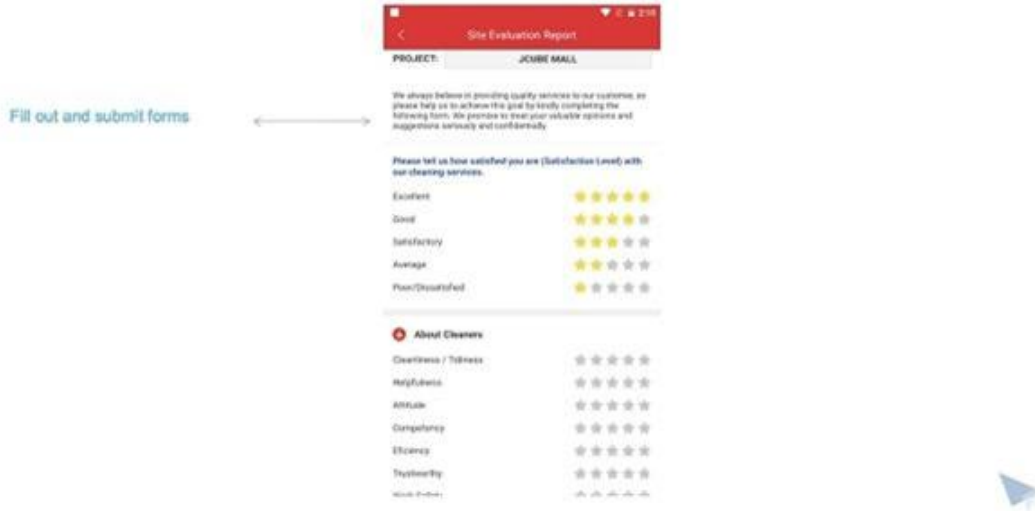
Fill out and submit forms

2:16

Site Evaluation Report

PROJECT: JCUBE MALL

We always believe in providing quality services to our customer, so please help us to achieve this goal by kindly completing the following form. We promise to treat your valuable opinions and suggestions seriously and confidentially.

Please tell us how satisfied you are (Satisfaction Level) with our cleaning services.

Excellent

Good

Satisfactory

Average

Poor/Dissatisfied

About Cleaners

Cleanliness / Tidiness

Helpfulness

Attitude

Competency

Efficiency

Trustworthy

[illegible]